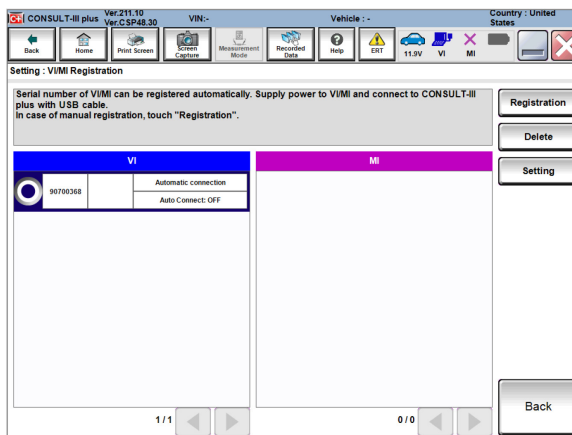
CONSULT-III plus Ver.211.10 Ver.CSP48.30 VIN:- Vehicle : - Country : United States

Back Home Print Screen Screen Capture Measurement Mode Recorded Data Help ERT 11.9V VI MI

Setting : VI/MI Registration

Serial number of VI/MI can be registered automatically. Supply power to VI/MI and connect to CONSULT-III plus with USB cable.
In case of manual registration, touch "Registration".

Registration

Delete

Setting

| VI | | |
|---|---|---|
| 90700368 | | Automatic connection |
| | | Auto Connect: OFF |

MI

1 / 1

0 / 0

Back